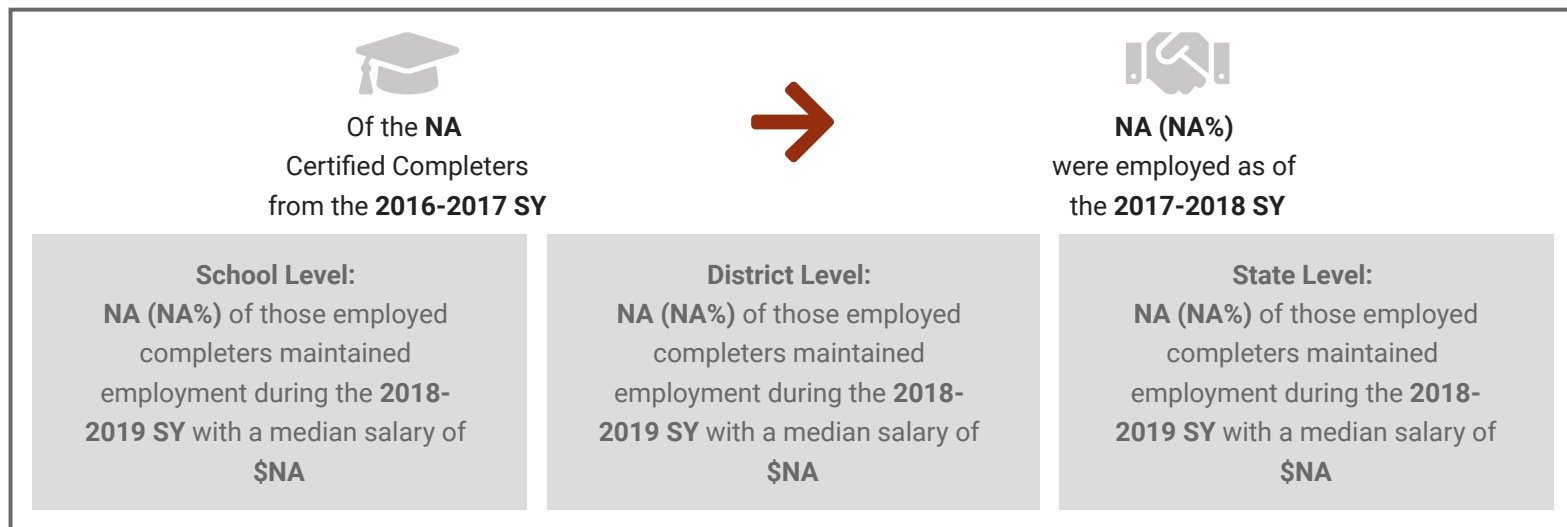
Of the **NA** Certified Completers from the **2016-2017 SY**

**NA (NA%)** were employed as of the **2017-2018 SY**

**School Level:**
**NA (NA%)** of those employed completers maintained employment during the **2018-2019 SY** with a median salary of **$NA**

**District Level:**
**NA (NA%)** of those employed completers maintained employment during the **2018-2019 SY** with a median salary of **$NA**

**State Level:**
**NA (NA%)** of those employed completers maintained employment during the **2018-2019 SY** with a median salary of **$NA**